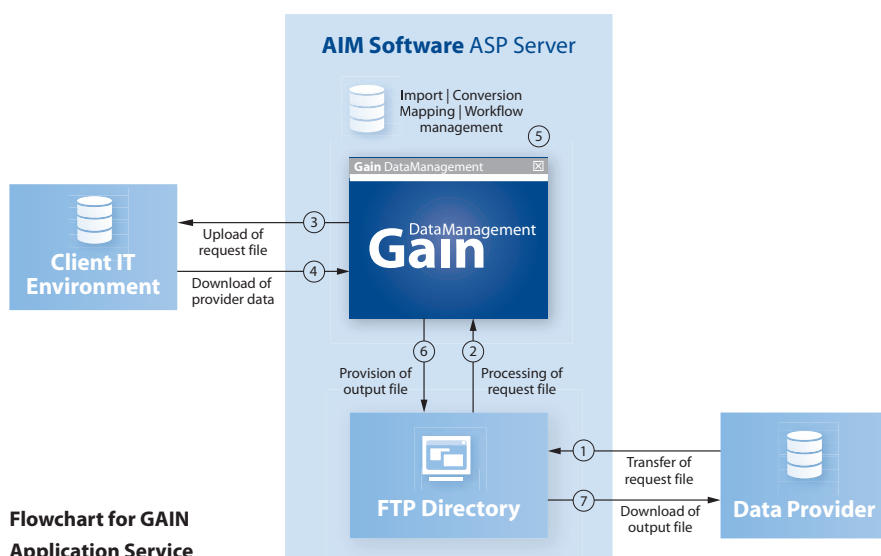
AIM Software ASP Server

Import | Conversion Mapping | Workflow management

5

Gain DataManagement

Gain DataManagement

Client IT Environment

3

Upload of request file

4

Download of provider data

6

Provision of output file

2

Processing of request file

FTP Directory

1

Transfer of request file

7

Download of output file

Data Provider

Flowchart for GAIN Application Service